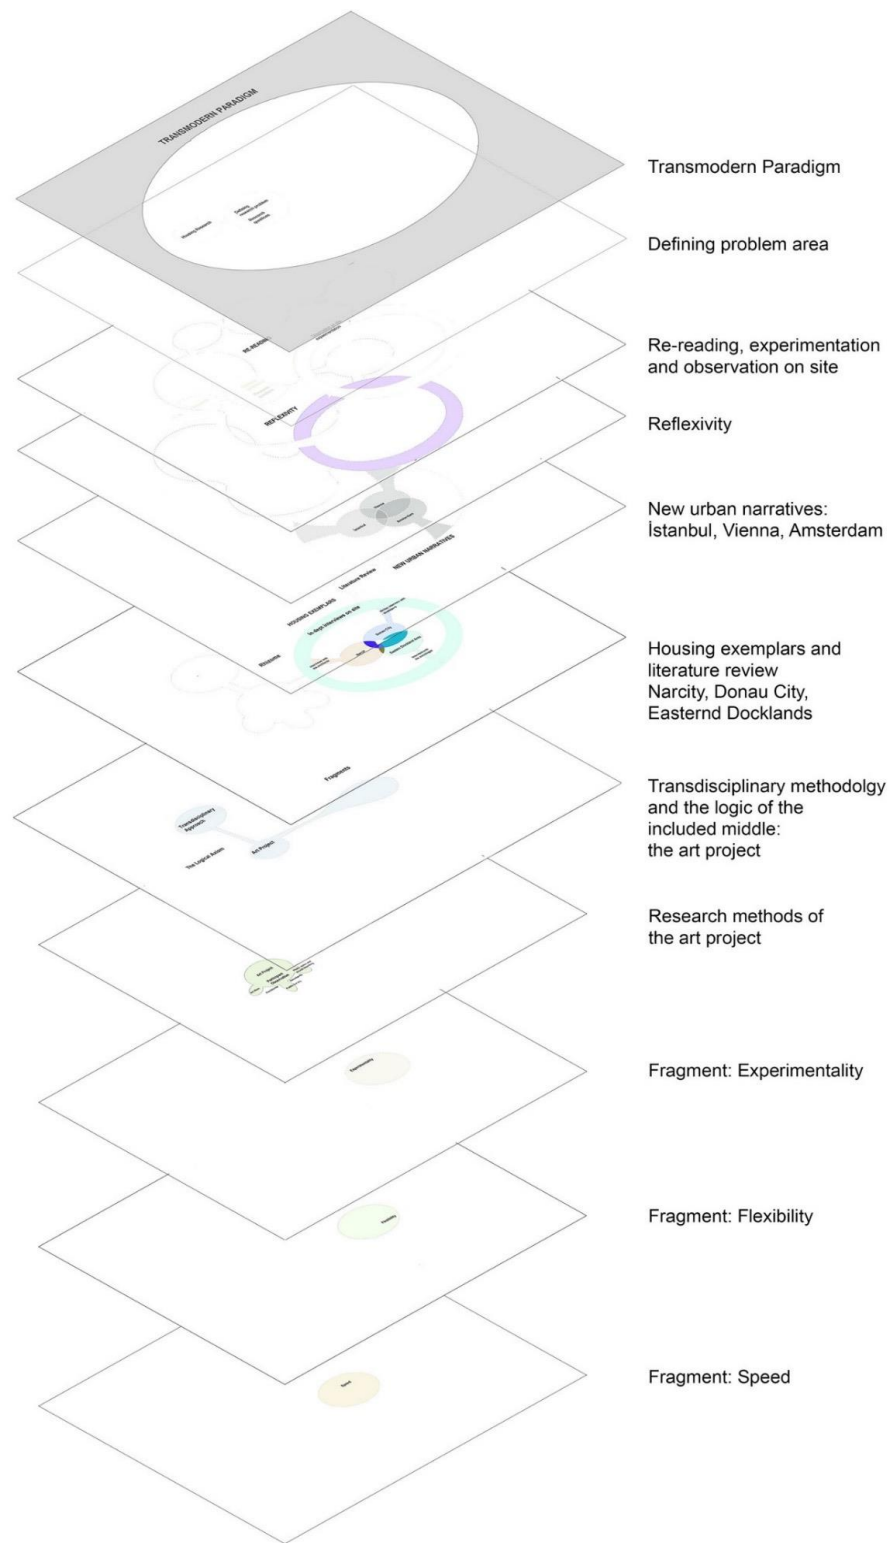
TRANSMODERN PARADIGM

Transmodern Paradigm

Defining problem area

RE-READING

Re-reading, experimentation and observation on site

REFLEXIVITY

Reflexivity

New urban narratives: İstanbul, Vienna, Amsterdam

HOUSING EXEMPLARS Literature Review NEW URBAN NARRATIVES

In-dept interviews on site

Rhizome

Housing exemplars and literature review Narcity, Donau City, Easternd Docklands

Fragments

Transdisciplinary Approach

The Logical Axiom

Art Project

Transdisciplinary methodolgy and the logic of the included middle: the art project

Art Project

Research methods of the art project

Experimentality

Fragment: Experimentality

Flexibility

Fragment: Flexibility

Speed

Fragment: Speed